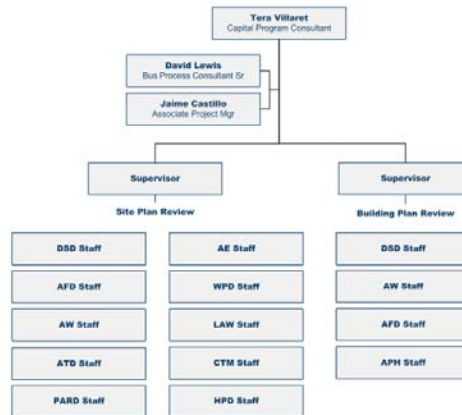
Tera Villaret
Capital Program Consultant

David Lewis
Bus Process Consultant Sr

Jaime Castillo
Associate Project Mgr

Supervisor
Site Plan Review

DSD Staff
AFD Staff
AW Staff
ATD Staff
PARD Staff

AE Staff
WPD Staff
LAW Staff
CTM Staff
HPD Staff

Supervisor
Building Plan Review

DSD Staff
AW Staff
AFD Staff
APH Staff